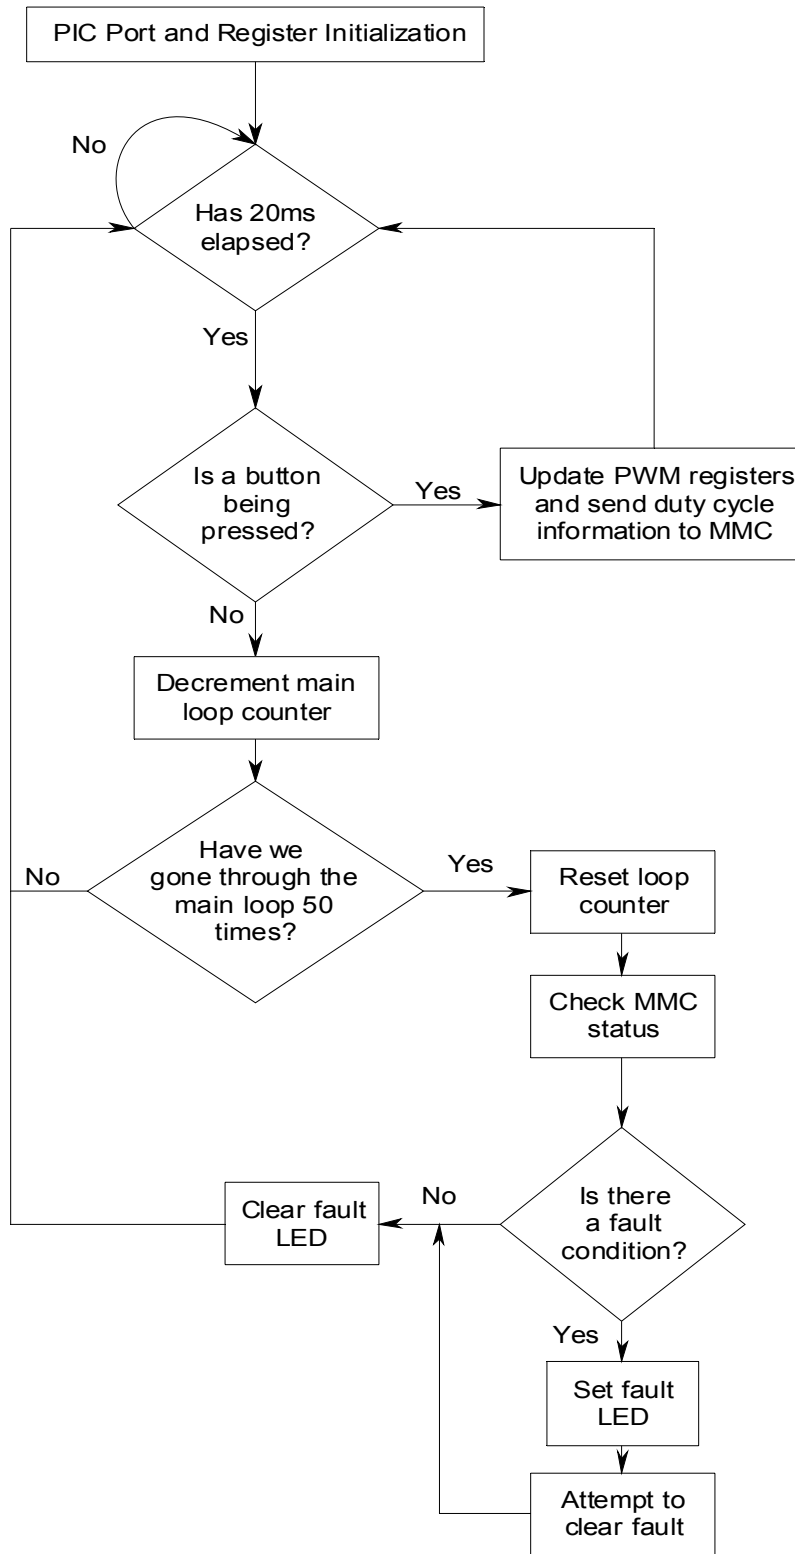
PIC Port and Register Initialization

No

Has 20ms elapsed?

Yes

Is a button being pressed?

Yes

Update PWM registers and send duty cycle information to MMC

No

Decrement main loop counter

No

Have we gone through the main loop 50 times?

Yes

Reset loop counter

Check MMC status

Clear fault LED

No

Is there a fault condition?

Yes

Set fault LED

Attempt to clear fault